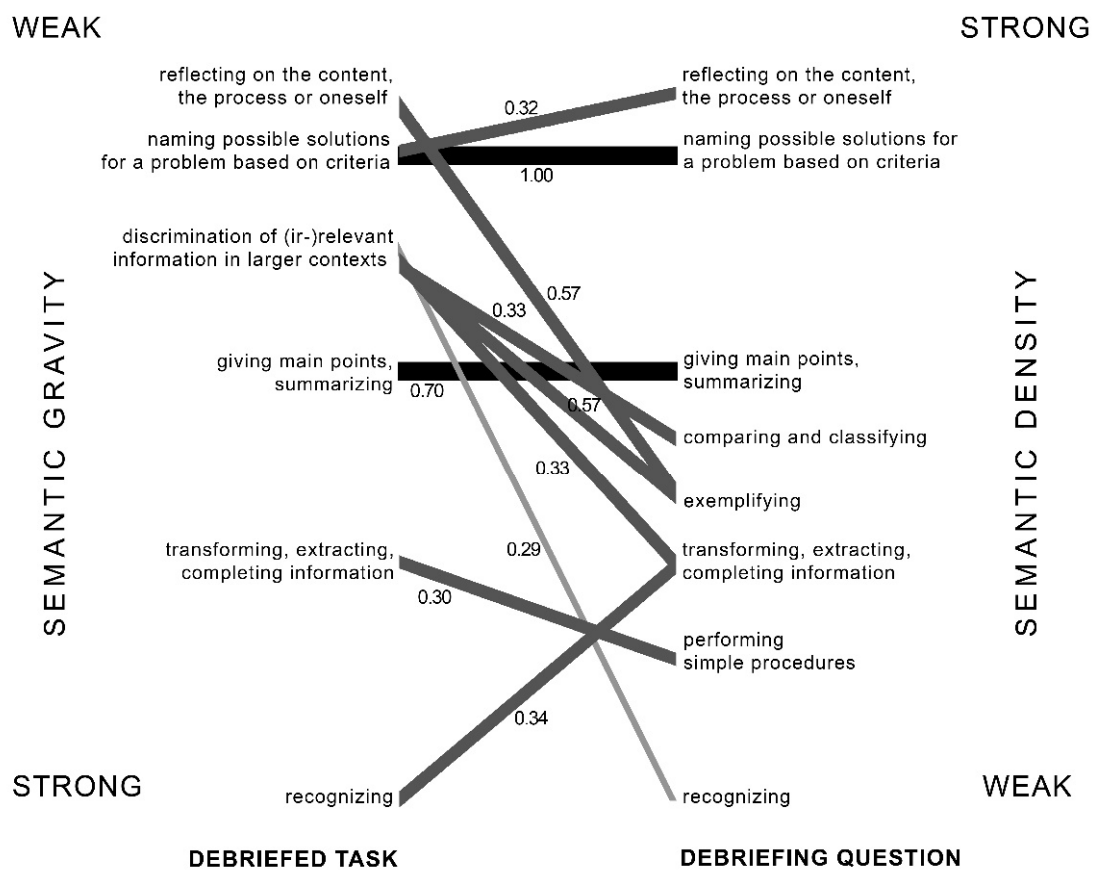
WEAK

STRONG

SEMANTIC GRAVITY

SEMANTIC DENSITY

reflecting on the content, the process or oneself

naming possible solutions for a problem based on criteria

discrimination of (ir-)relevant information in larger contexts

giving main points, summarizing

transforming, extracting, completing information

recognizing

0.32

1.00

0.57

0.33

0.70

0.57

0.33

0.29

0.30

0.34

reflecting on the content, the process or oneself

naming possible solutions for a problem based on criteria

giving main points, summarizing

comparing and classifying

exemplifying

transforming, extracting, completing information

performing simple procedures

recognizing

STRONG

WEAK

DEBRIEFED TASK

DEBRIEFING QUESTION